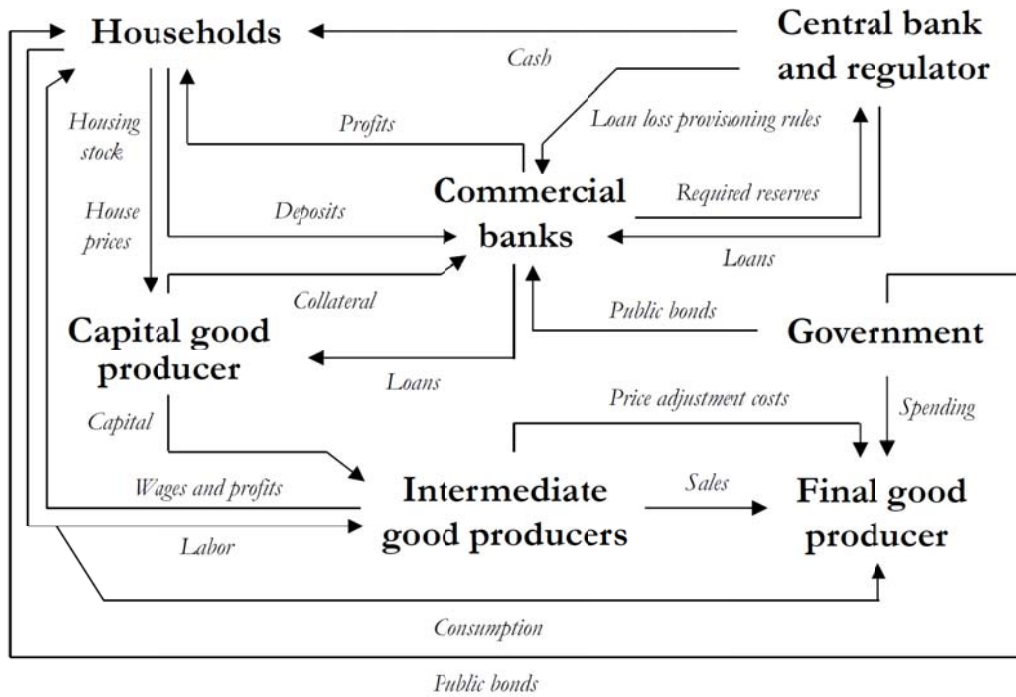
Households

Cash

Central bank and regulator

Housing stock

Profits

Loan loss provisioning rules

House prices

Deposits

Commercial banks

Required reserves

Loans

Collateral

Public bonds

Capital good producer

Government

Loans

Capital

Price adjustment costs

Spending

Wages and profits

Intermediate good producers

Sales

Final good producer

Labor

Consumption

Public bonds